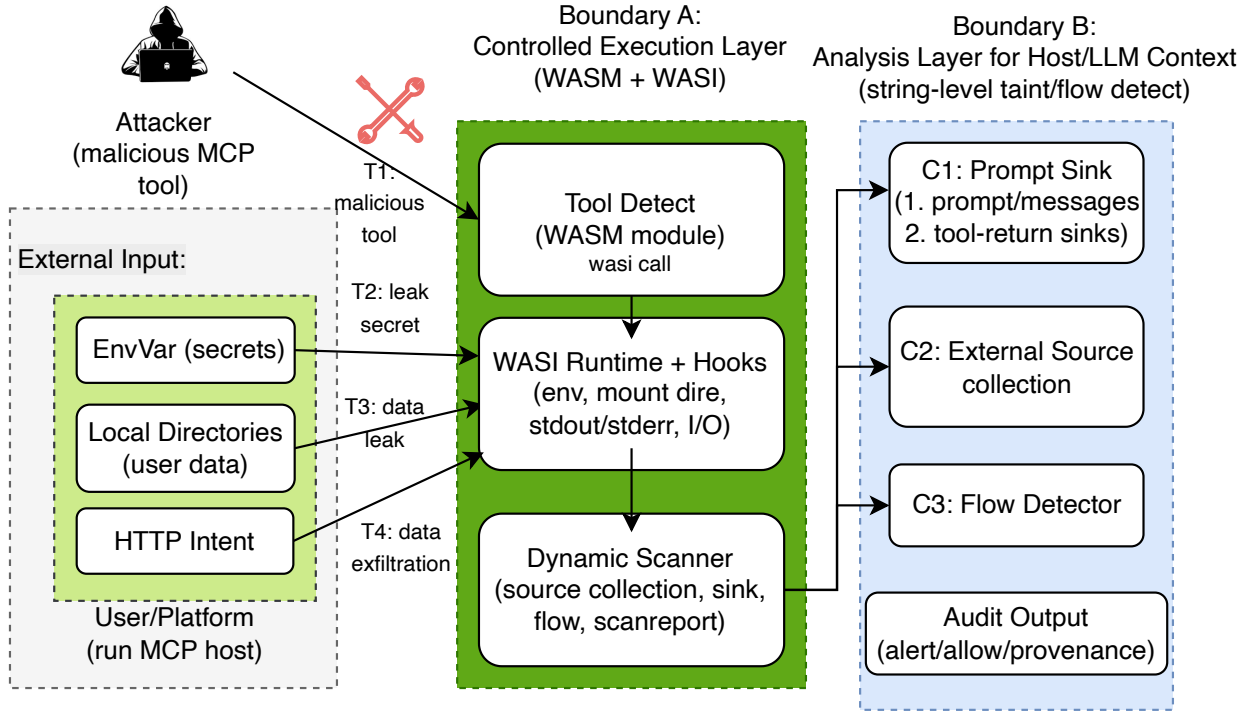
Attacker (malicious MCP tool)

Boundary A: Controlled Execution Layer (WASM + WASI)

Boundary B: Analysis Layer for Host/LLM Context (string-level taint/flow detect)

T1: malicious tool

External Input:

EnvVar (secrets)

Local Directories (user data)

HTTP Intent

User/Platform (run MCP host)

T2: leak secret

T3: data leak

T4: data exfiltration

Tool Detect (WASM module)
wasi call

WASI Runtime + Hooks (env, mount dire, stdout/stderr, I/O)

Dynamic Scanner (source collection, sink, flow, scanreport)

C1: Prompt Sink (1. prompt/messages 2. tool-return sinks)

C2: External Source collection

C3: Flow Detector

Audit Output (alert/allow/provenance)